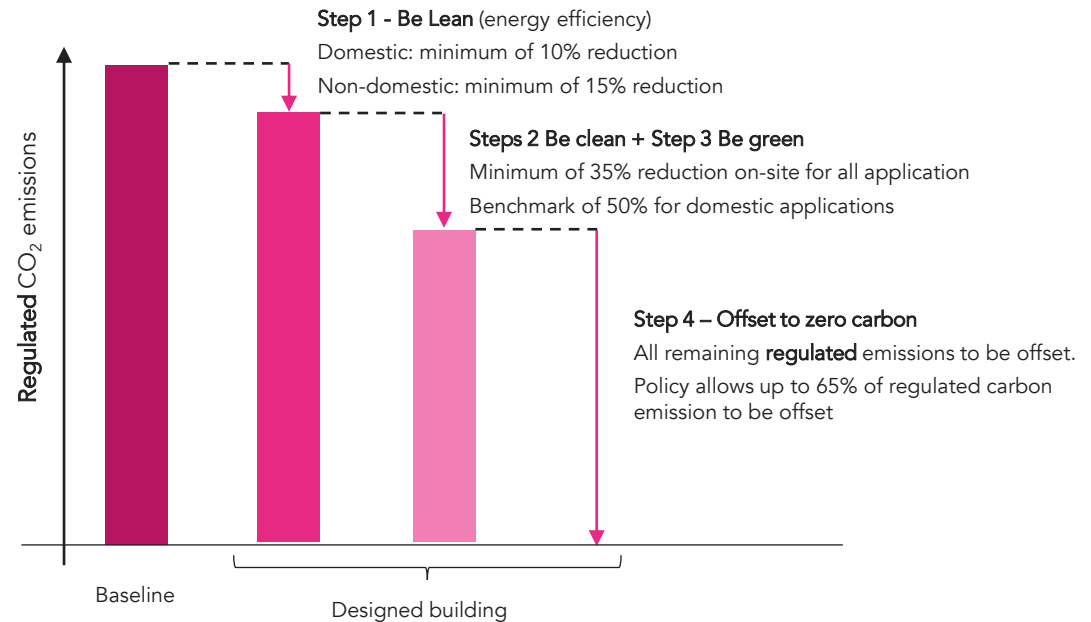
Step 1 - Be Lean (energy efficiency)
Domestic: minimum of 10% reduction
Non-domestic: minimum of 15% reduction

Steps 2 Be clean + Step 3 Be green
Minimum of 35% reduction on-site for all application
Benchmark of 50% for domestic applications

Step 4 – Offset to zero carbon
All remaining regulated emissions to be offset.
Policy allows up to 65% of regulated carbon emission to be offset

Regulated $CO_2$ emissions

Baseline

Designed building